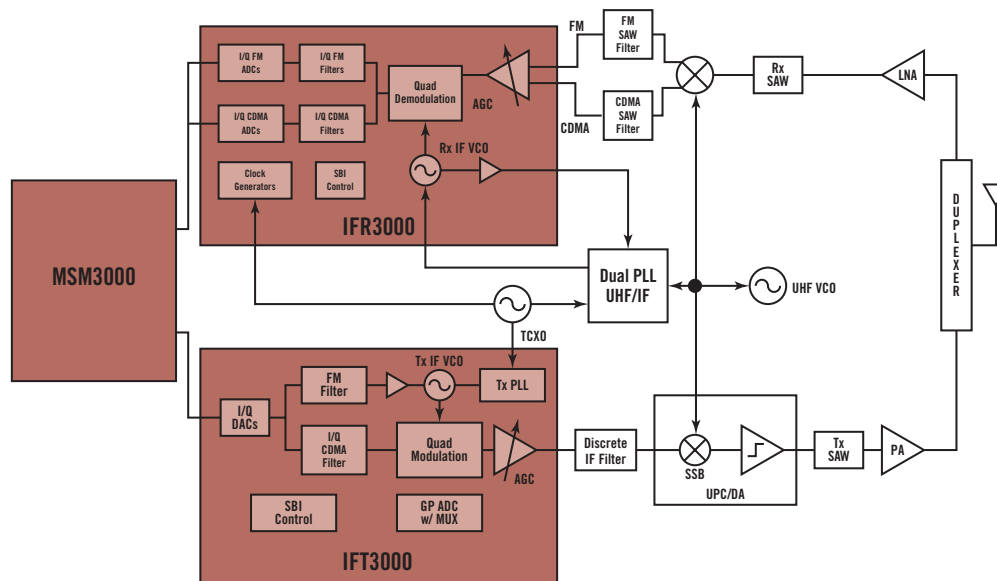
I/Q FM ADCs
I/Q FM Filters
I/Q CDMA ADCs
I/Q CDMA Filters
Quad Demodulation
AGC
FM
CDMA
FM SAW Filter
CDMA SAW Filter
Rx SAW
LNA
Clock Generators
SBI Control
Rx IF VCO
IFR3000
MSM3000
Dual PLL UHF/IF
UHF VCO
TCXO
DUPLEXER
Tx IF VCO
FM Filter
Tx PLL
I/Q DACs
I/Q CDMA Filter
Quad Modulation
AGC
Discrete IF Filter
SSB
UPC/DA
Tx SAW
PA
SBI Control
GP ADC w/ MUX
IFT3000